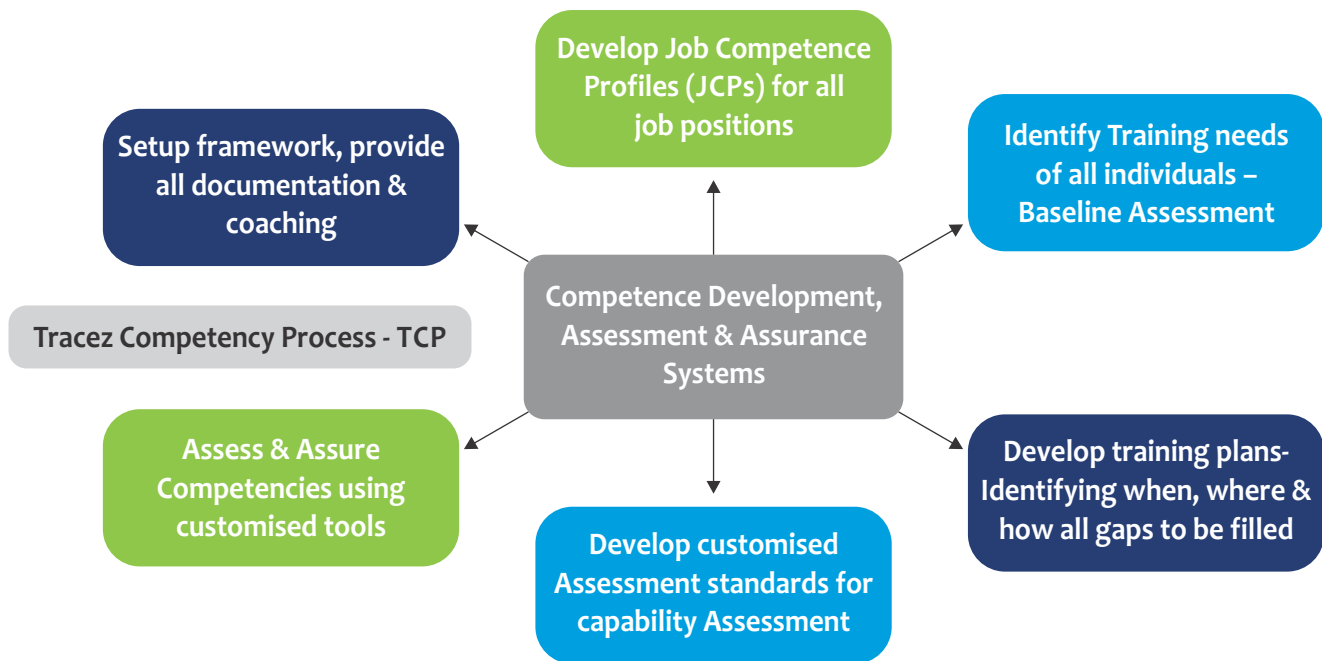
Develop Job Competence Profiles (JCPs) for all job positions

Setup framework, provide all documentation & coaching

Identify Training needs of all individuals – Baseline Assessment

Tracez Competency Process - TCP

Competence Development, Assessment & Assurance Systems

Assess & Assure Competencies using customised tools

Develop training plans- Identifying when, where & how all gaps to be filled

Develop customised Assessment standards for capability Assessment